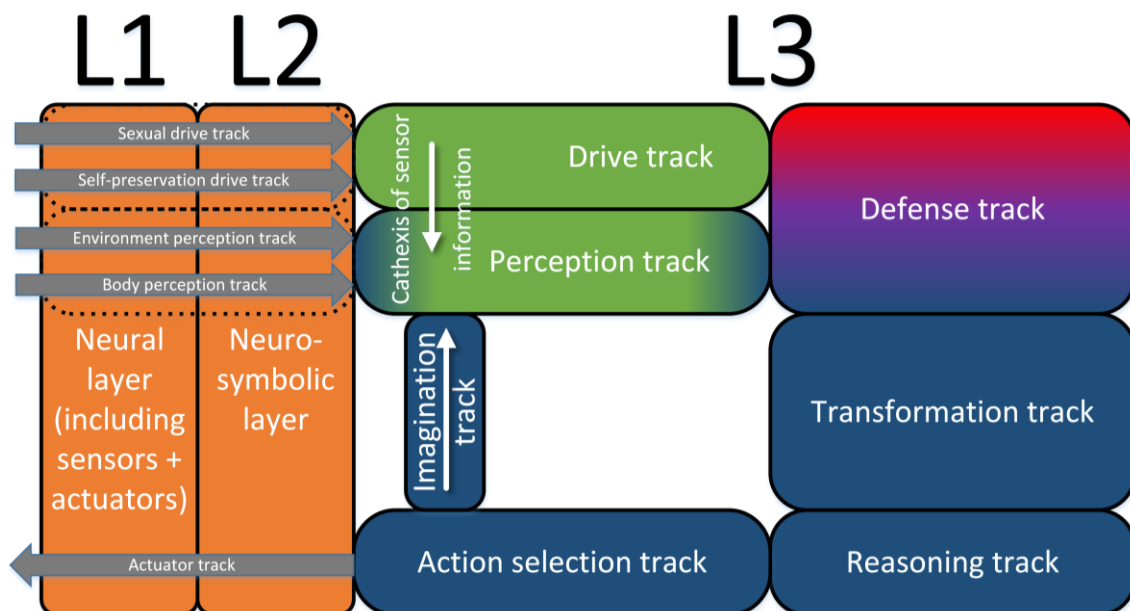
L1 L2 L3

Sexual drive track

Self-preservation drive track

Environment perception track

Body perception track

Neural layer (including sensors + actuators)

Neuro-symbolic layer

Actuator track

Cathexis of sensor information

Drive track

Perception track

Imagination track

Action selection track

Defense track

Transformation track

Reasoning track